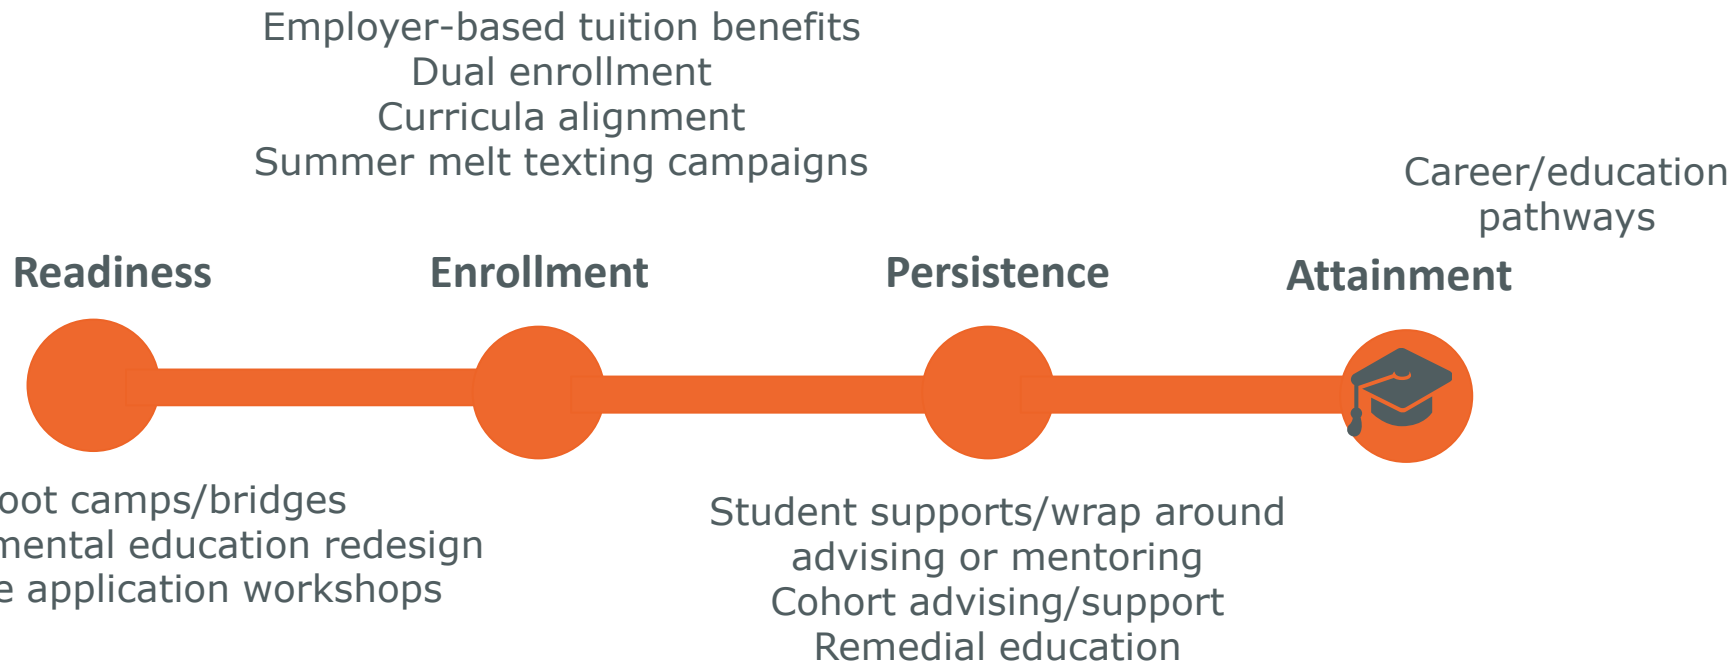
Employer-based tuition benefits
Dual enrollment
Curricula alignment
Summer melt texting campaigns

Career/education pathways

Readiness

Enrollment

Persistence

Attainment

oot camps/bridges
mental education redesign
e application workshops

Student supports/wrap around advising or mentoring
Cohort advising/support
Remedial education